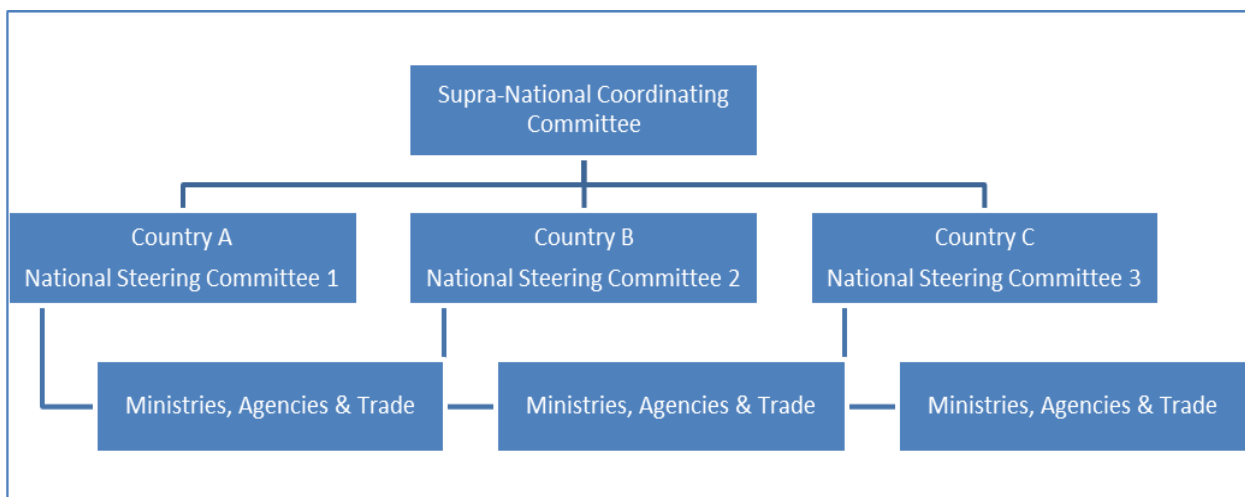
Supra-National Coordinating Committee

Country A
National Steering Committee 1

Country B
National Steering Committee 2

Country C
National Steering Committee 3

Ministries, Agencies & Trade

Ministries, Agencies & Trade

Ministries, Agencies & Trade